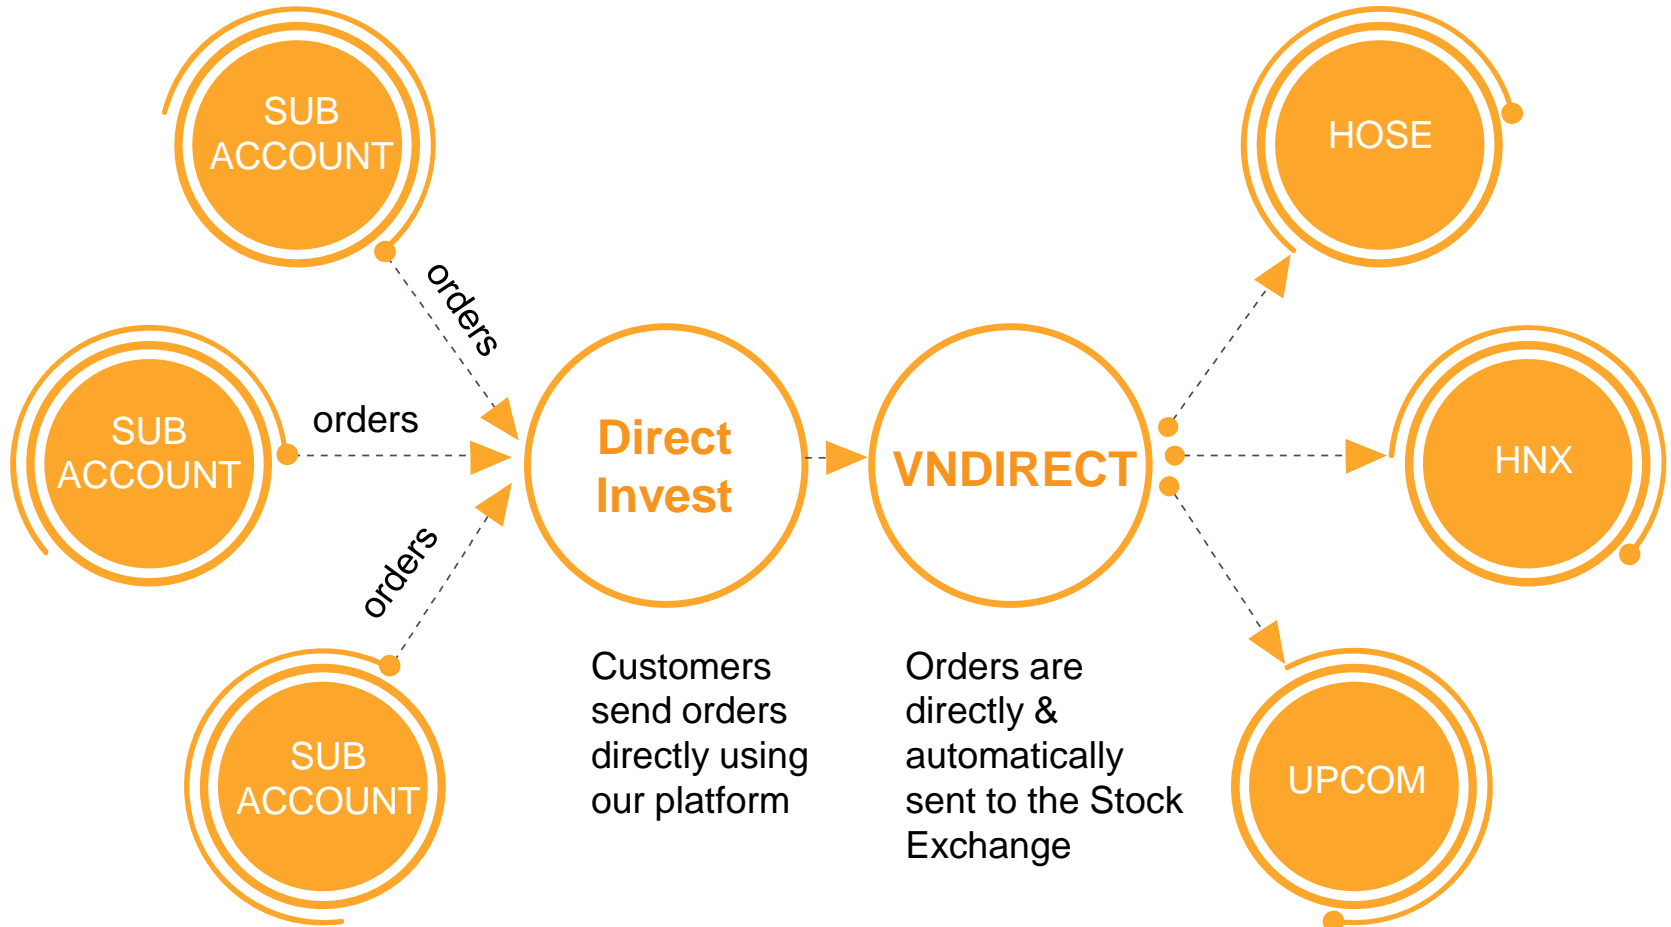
SUB ACCOUNT

orders

SUB ACCOUNT

orders

orders

SUB ACCOUNT

Direct Invest

Customers send orders directly using our platform

VNDIRECT

Orders are directly & automatically sent to the Stock Exchange

HOSE

HNX

UPCOM